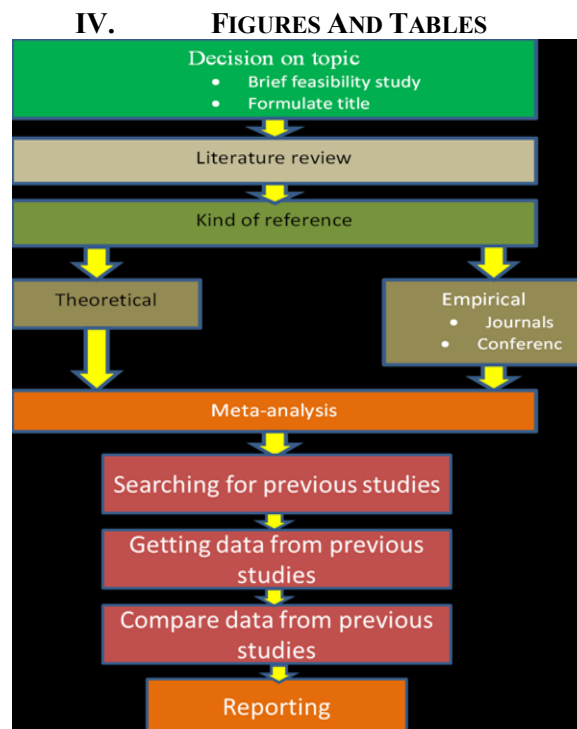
IV. FIGURES AND TABLES

Decision on topic
- Brief feasibility study
- Formulate title

Literature review

Kind of reference

Theoretical

Empirical
- Journals
- Conferenc

Meta-analysis

Searching for previous studies

Getting data from previous studies

Compare data from previous studies

Reporting